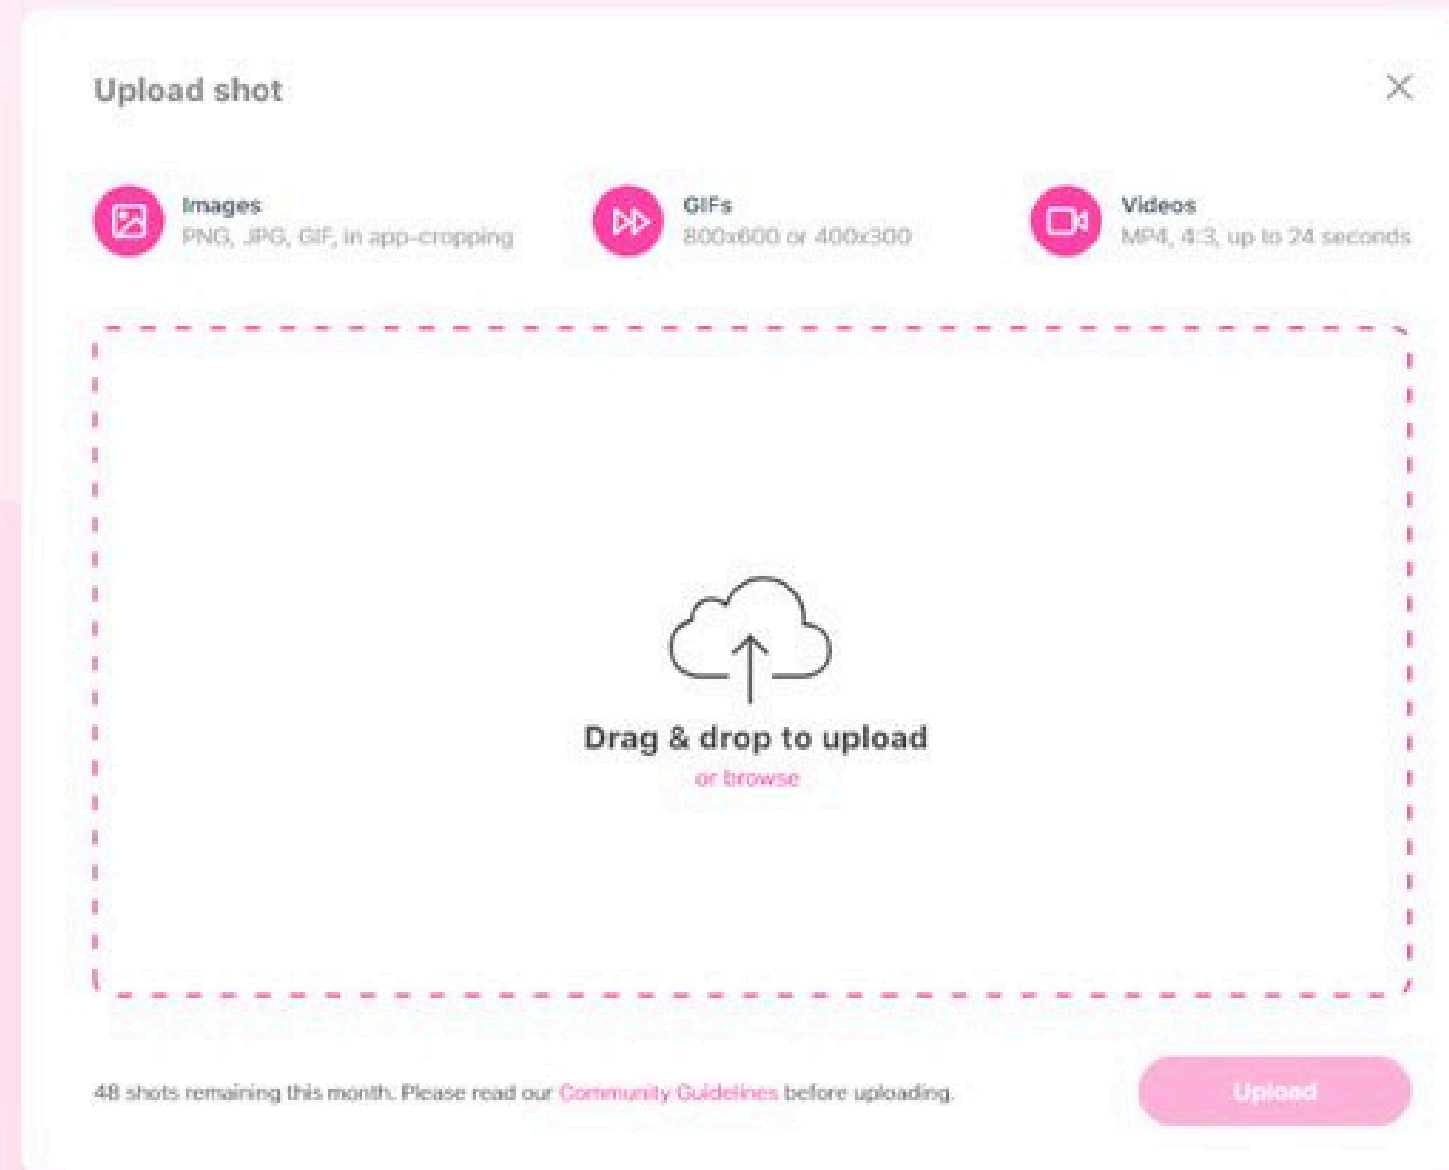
Upload shot

Images
PNG, JPG, GIF, in app-cropping

GIFs
800x600 or 400x300

Videos
MP4, 4:3, up to 24 seconds

Drag & drop to upload
or browse

48 shots remaining this month. Please read our Community Guidelines before uploading.

Upload